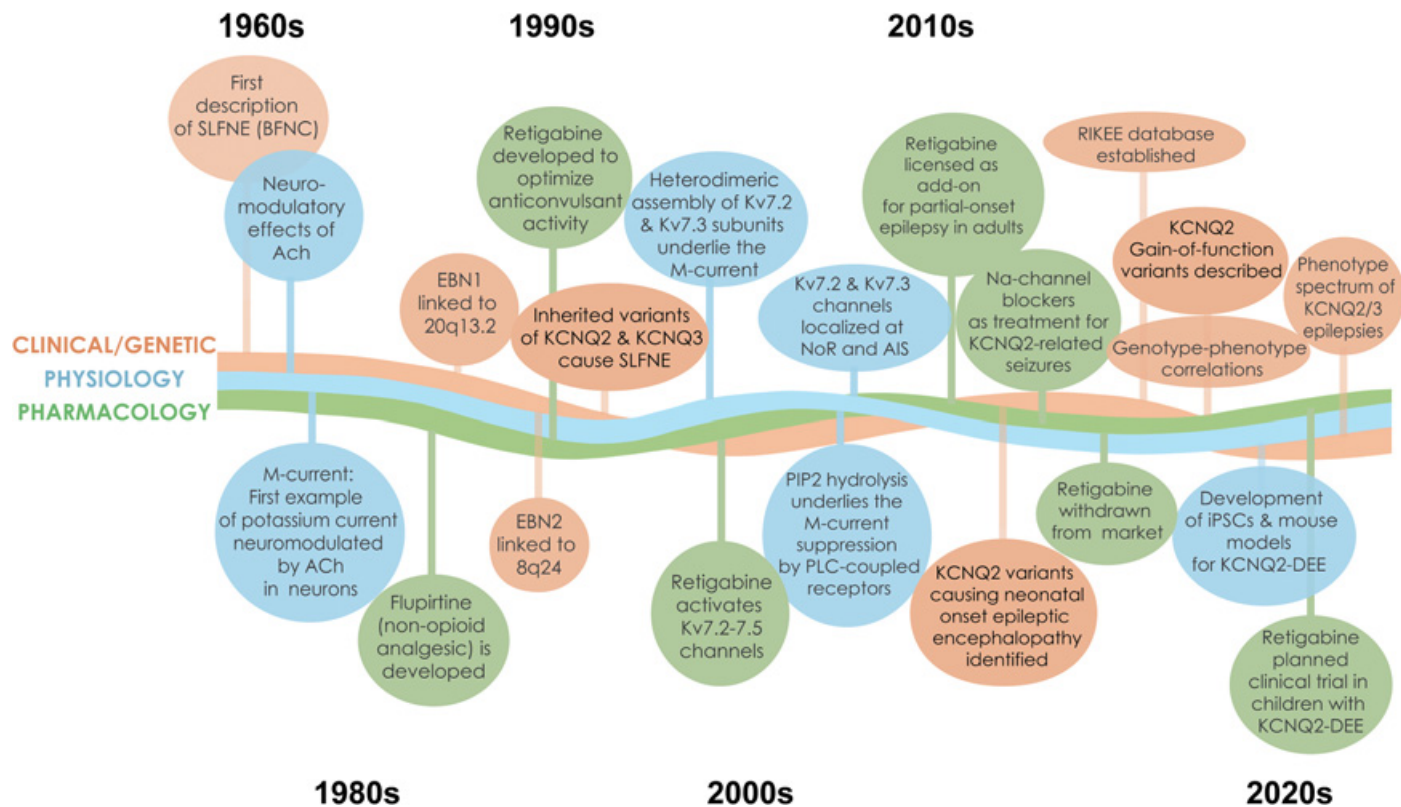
1960s

1990s

2010s

First description of SLFNE (BFNC)

Neuro-modulatory effects of Ach

Retigabine developed to optimize anticonvulsant activity

Heterodimeric assembly of Kv7.2 & Kv7.3 subunits underlie the M-current

Retigabine licensed as add-on for partial-onset epilepsy in adults

RIKEE database established

KCNQ2 Gain-of-function variants described

Phenotype spectrum of KCNQ2/3 epilepsies

EBN1 linked to 20q13.2

Inherited variants of KCNQ2 & KCNQ3 cause SLFNE

Kv7.2 & Kv7.3 channels localized at NoR and AIS

Na-channel blockers as treatment for KCNQ2-related seizures

Genotype-phenotype correlations

CLINICAL/GENETIC

PHYSIOLOGY

PHARMACOLOGY

M-current: First example of potassium current neuromodulated by ACh in neurons

EBN2 linked to 8q24

PIP2 hydrolysis underlies the M-current suppression by PLC-coupled receptors

Retigabine withdrawn from market

Development of iPSCs & mouse models for KCNQ2-DEE

Flupirtine (non-opioid analgesic) is developed

Retigabine activates Kv7.2-7.5 channels

KCNQ2 variants causing neonatal onset epileptic encephalopathy identified

Retigabine planned clinical trial in children with KCNQ2-DEE

1980s

2000s

2020s